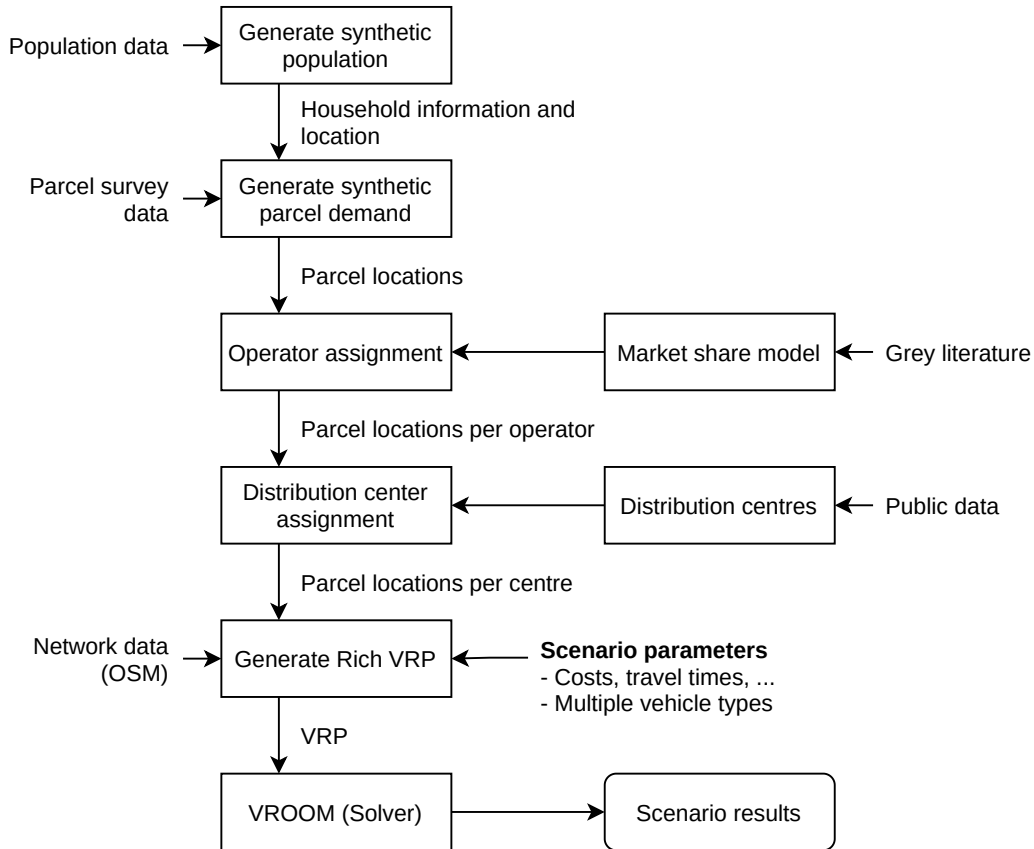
Population data

Generate synthetic population

Household information and location

Parcel survey data

Generate synthetic parcel demand

Parcel locations

Operator assignment

Market share model

Grey literature

Parcel locations per operator

Distribution center assignment

Distribution centres

Public data

Parcel locations per centre

Network data (OSM)

Generate Rich VRP

**Scenario parameters**
- Costs, travel times, ...
- Multiple vehicle types

VRP

VROOM (Solver)

Scenario results